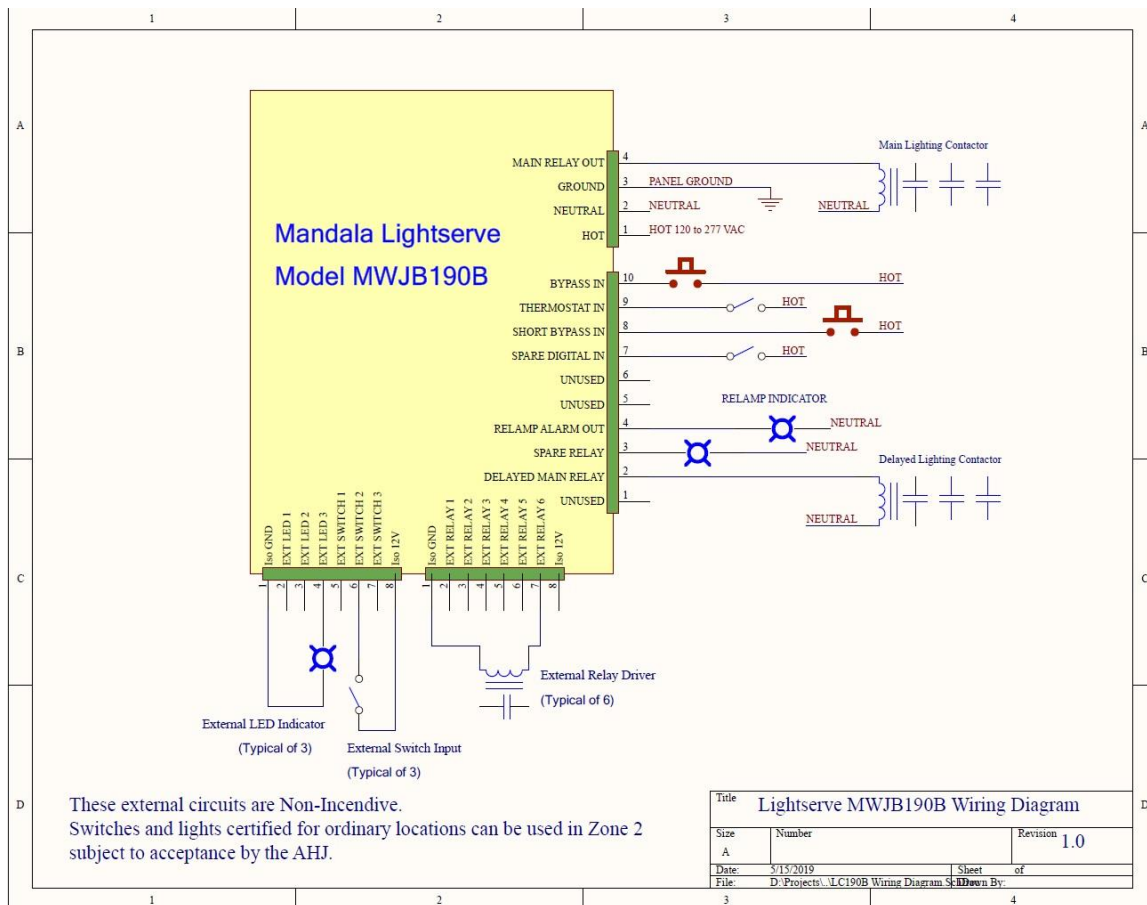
1 2 3 4

A

B

C

D

Mandala Lightserve
Model MWJB190B

MAIN RELAY OUT 4
GROUND 3 PANEL GROUND
NEUTRAL 2 NEUTRAL
HOT 1 HOT 120 to 277 VAC

Main Lighting Contactor
NEUTRAL

BYPASS IN 10 HOT
THERMOSTAT IN 9 HOT
SHORT BYPASS IN 8 HOT
SPARE DIGITAL IN 7 HOT
UNUSED 6
UNUSED 5
RELAMP INDICATOR
RELAMP ALARM OUT 4 NEUTRAL
SPARE RELAY 3 NEUTRAL
DELAYED MAIN RELAY 2
UNUSED 1

Delayed Lighting Contactor
NEUTRAL

Iso GND 1
EXT LED 1 2
EXT LED 2 3
EXT LED 3 4
EXT SWITCH 1 5
EXT SWITCH 2 6
EXT SWITCH 3 7
Iso 12V 8

Iso GND 1
EXT RELAY 1 2
EXT RELAY 2 3
EXT RELAY 3 4
EXT RELAY 4 5
EXT RELAY 5 6
EXT RELAY 6 7
Iso 12V 8

External Relay Driver
(Typical of 6)

External LED Indicator
(Typical of 3)

External Switch Input
(Typical of 3)

These external circuits are Non-Incendive.
Switches and lights certified for ordinary locations can be used in Zone 2 subject to acceptance by the AHJ.

| Title | Lightserve MWJB190B Wiring Diagram | | |
|---|---|---|---|
| Size A | Number | | Revision 1.0 |
| Date: | 5/15/2019 | Sheet | of |
| File: | D:\Projects\..\LC190B Wiring Diagram.SchDoc | Drawn By: | |